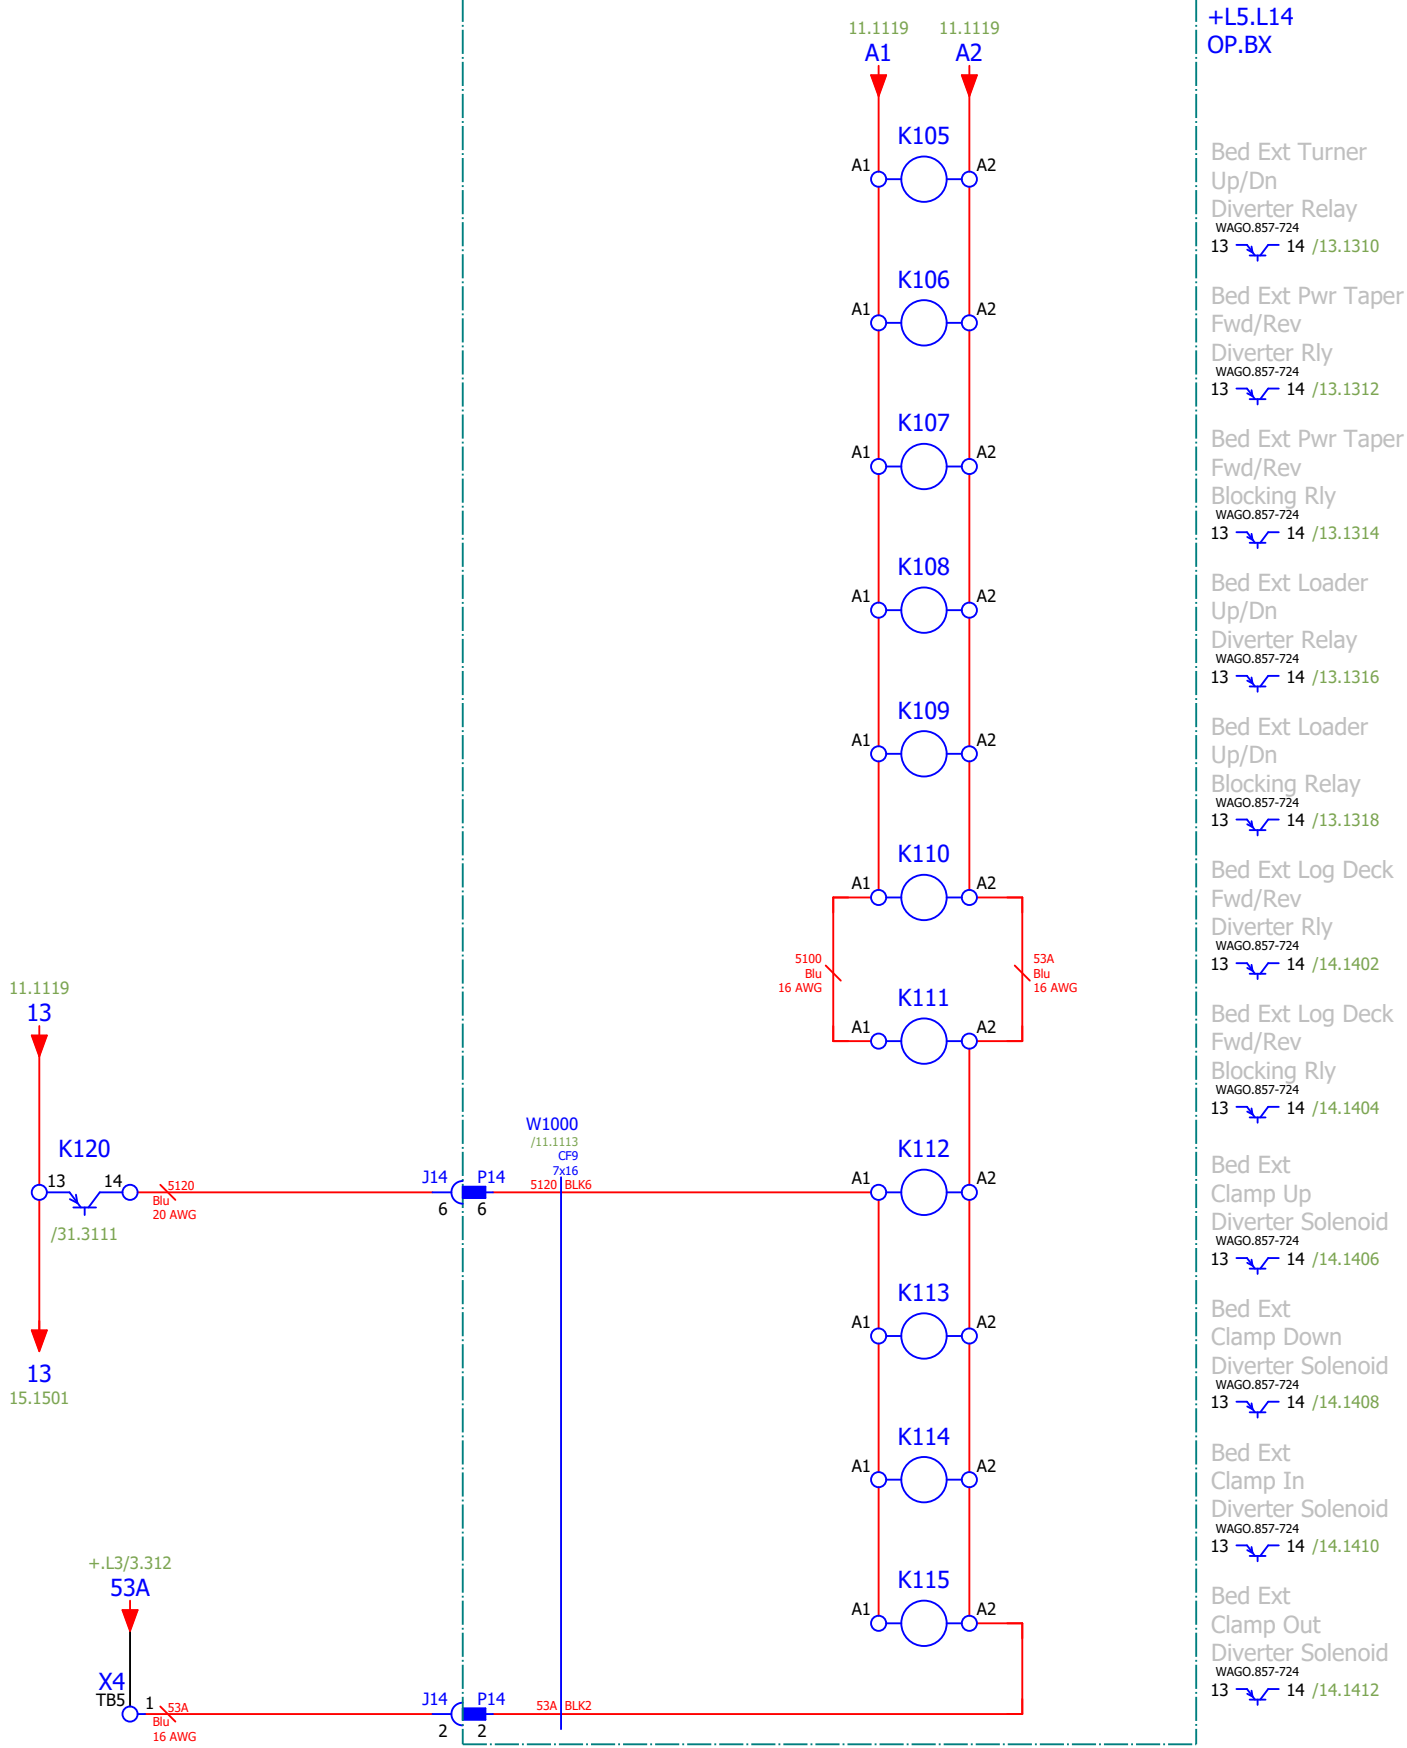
+L5.L14
OP.BX

11.1119
A1
11.1119
A2

K105
A1 A2
Bed Ext Turner Up/Dn Diverter Relay
WAGO.857-724
13 14 /13.1310

K106
A1 A2
Bed Ext Pwr Taper Fwd/Rev Diverter Rly
WAGO.857-724
13 14 /13.1312

K107
A1 A2
Bed Ext Pwr Taper Fwd/Rev Blocking Rly
WAGO.857-724
13 14 /13.1314

K108
A1 A2
Bed Ext Loader Up/Dn Diverter Relay
WAGO.857-724
13 14 /13.1316

K109
A1 A2
Bed Ext Loader Up/Dn Blocking Relay
WAGO.857-724
13 14 /13.1318

K110
A1 A2
Bed Ext Log Deck Fwd/Rev Diverter Rly
WAGO.857-724
13 14 /14.1402

5100
Blu
16 AWG

53A
Blu
16 AWG

K111
A1 A2
Bed Ext Log Deck Fwd/Rev Blocking Rly
WAGO.857-724
13 14 /14.1404

11.1119
13

K120
13 14
5120
Blu
20 AWG
/31.3111

J14
6
P14
6

W1000
/11.1113
CF9
7x16
5120 BLK6

K112
A1 A2
Bed Ext Clamp Up Diverter Solenoid
WAGO.857-724
13 14 /14.1406

13
15.1501

K113
A1 A2
Bed Ext Clamp Down Diverter Solenoid
WAGO.857-724
13 14 /14.1408

K114
A1 A2
Bed Ext Clamp In Diverter Solenoid
WAGO.857-724
13 14 /14.1410

+.L3/3.312
53A

K115
A1 A2
Bed Ext Clamp Out Diverter Solenoid
WAGO.857-724
13 14 /14.1412

X4
TB5
1
53A
Blu
16 AWG

J14
2
P14
2
53A BLK2